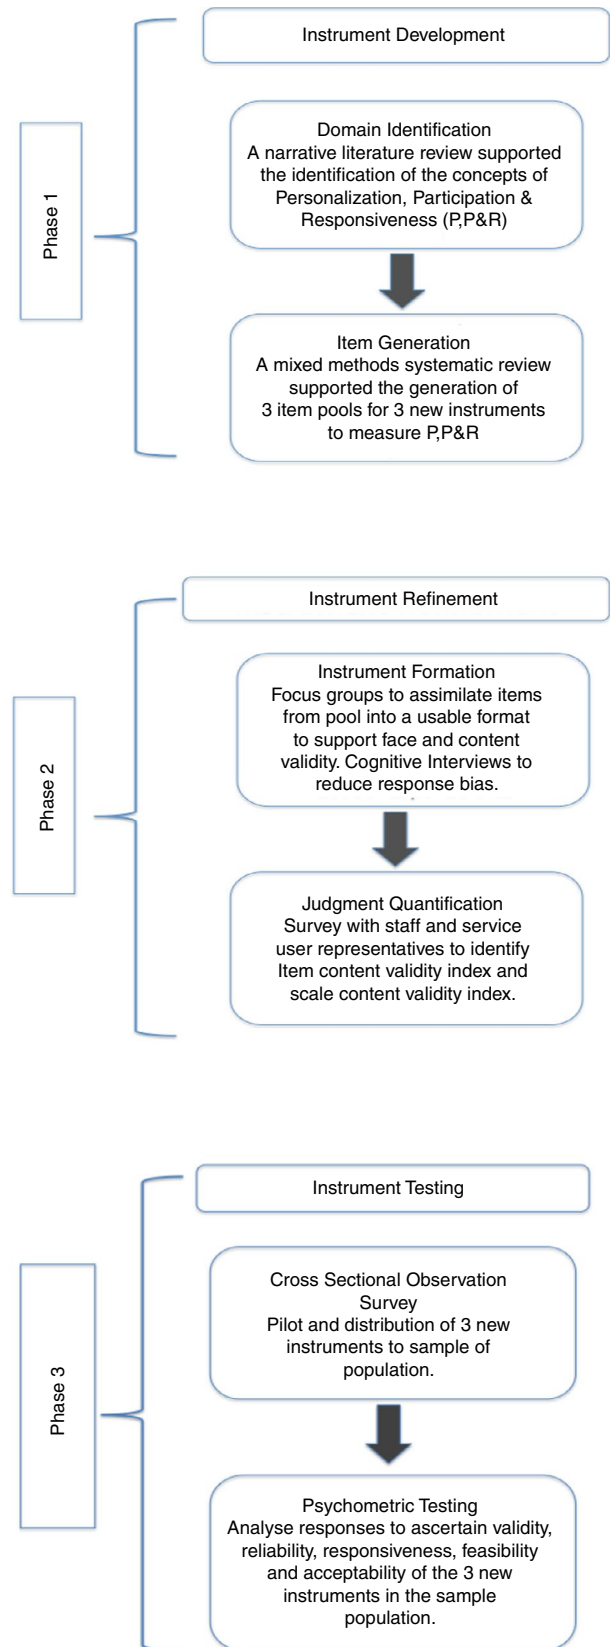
Phase 1

Instrument Development

Domain Identification
A narrative literature review supported the identification of the concepts of Personalization, Participation & Responsiveness (P,P&R)

Item Generation
A mixed methods systematic review supported the generation of 3 item pools for 3 new instruments to measure P,P&R

Phase 2

Instrument Refinement

Instrument Formation
Focus groups to assimilate items from pool into a usable format to support face and content validity. Cognitive Interviews to reduce response bias.

Judgment Quantification
Survey with staff and service user representatives to identify Item content validity index and scale content validity index.

Phase 3

Instrument Testing

Cross Sectional Observation Survey
Pilot and distribution of 3 new instruments to sample of population.

Psychometric Testing
Analyse responses to ascertain validity, reliability, responsiveness, feasibility and acceptability of the 3 new instruments in the sample population.